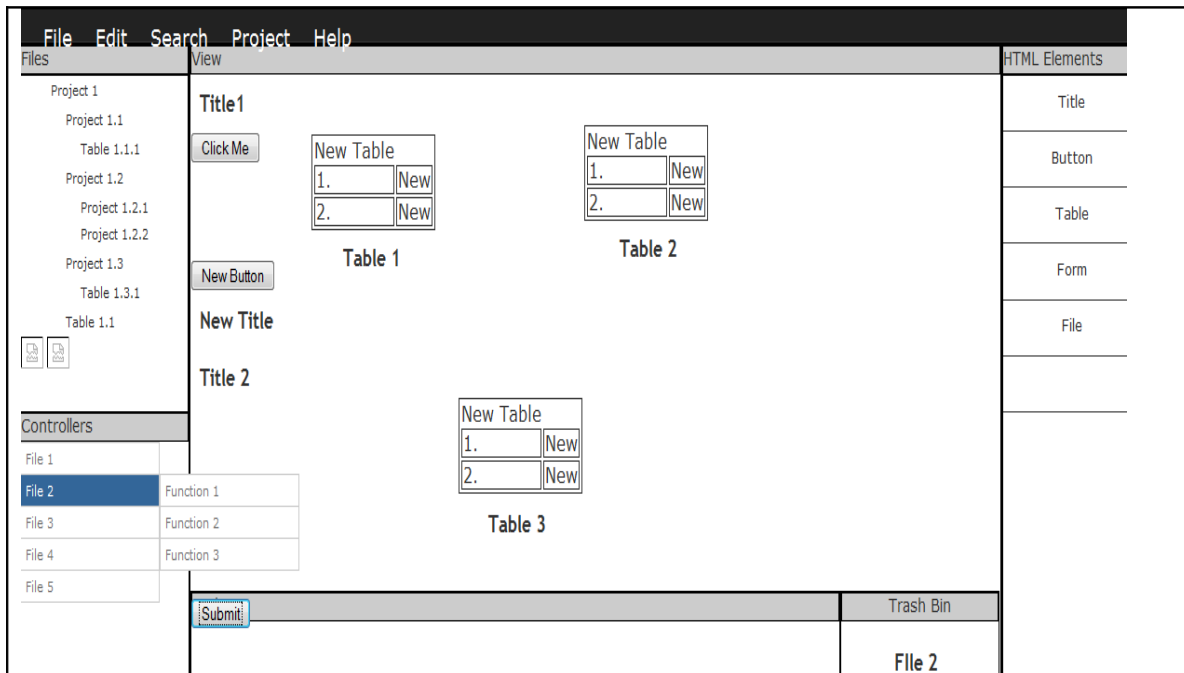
File Edit Search Project Help

Files

Project 1
Project 1.1
Table 1.1.1
Project 1.2
Project 1.2.1
Project 1.2.2
Project 1.3
Table 1.3.1
Table 1.1

Controllers

File 1
File 2
File 3
File 4
File 5

Function 1
Function 2
Function 3

View

Title1

Click Me

| New Table | |
|---|---|
| 1. | New |
| 2. | New |

Table 1

| New Table | |
|---|---|
| 1. | New |
| 2. | New |

Table 2

New Button

New Title

Title 2

| New Table | |
|---|---|
| 1. | New |
| 2. | New |

Table 3

Submit

Trash Bin

FIle 2

HTML Elements

Title

Button

Table

Form

File